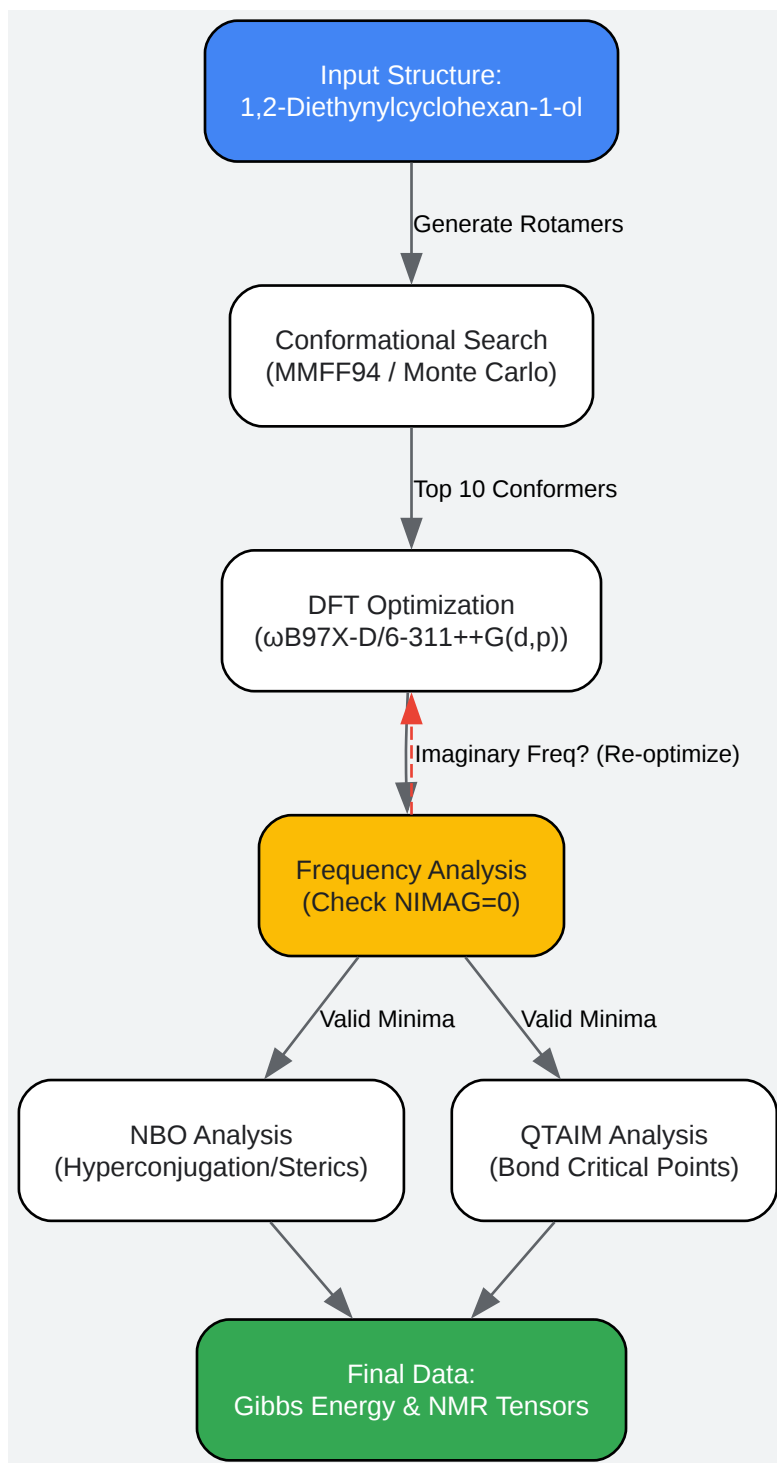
Input Structure:
1,2-Diethynylcyclohexan-1-ol

Generate Rotamers

Conformational Search
(MMFF94 / Monte Carlo)

Top 10 Conformers

DFT Optimization
(ωB97X-D/6-311++G(d,p))

Imaginary Freq? (Re-optimize)

Frequency Analysis
(Check NIMAG=0)

Valid Minima

Valid Minima

NBO Analysis
(Hyperconjugation/Sterics)

QTAIM Analysis
(Bond Critical Points)

Final Data:
Gibbs Energy & NMR Tensors